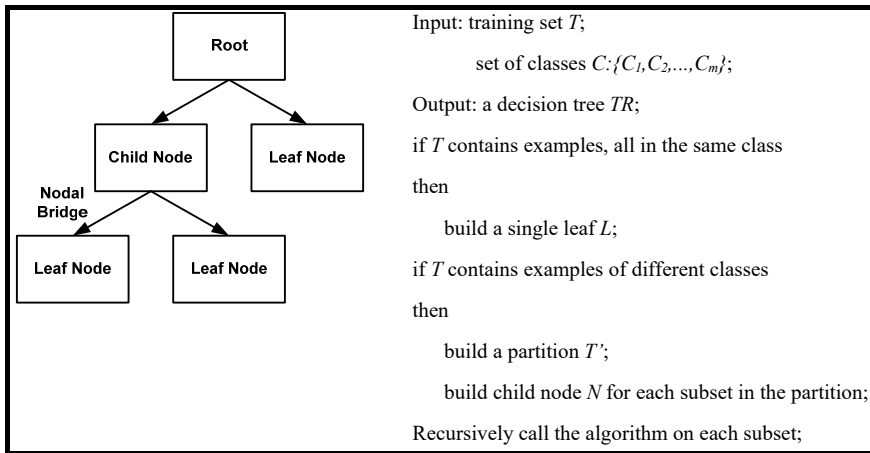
Root

Child Node

Leaf Node

Nodal Bridge

Leaf Node

Leaf Node

Input: training set $T$;

set of classes $C:\{C_1,C_2,\ldots,C_m\}$;

Output: a decision tree $TR$;

if $T$ contains examples, all in the same class

then

build a single leaf $L$;

if $T$ contains examples of different classes

then

build a partition $T'$;

build child node $N$ for each subset in the partition;

Recursively call the algorithm on each subset;